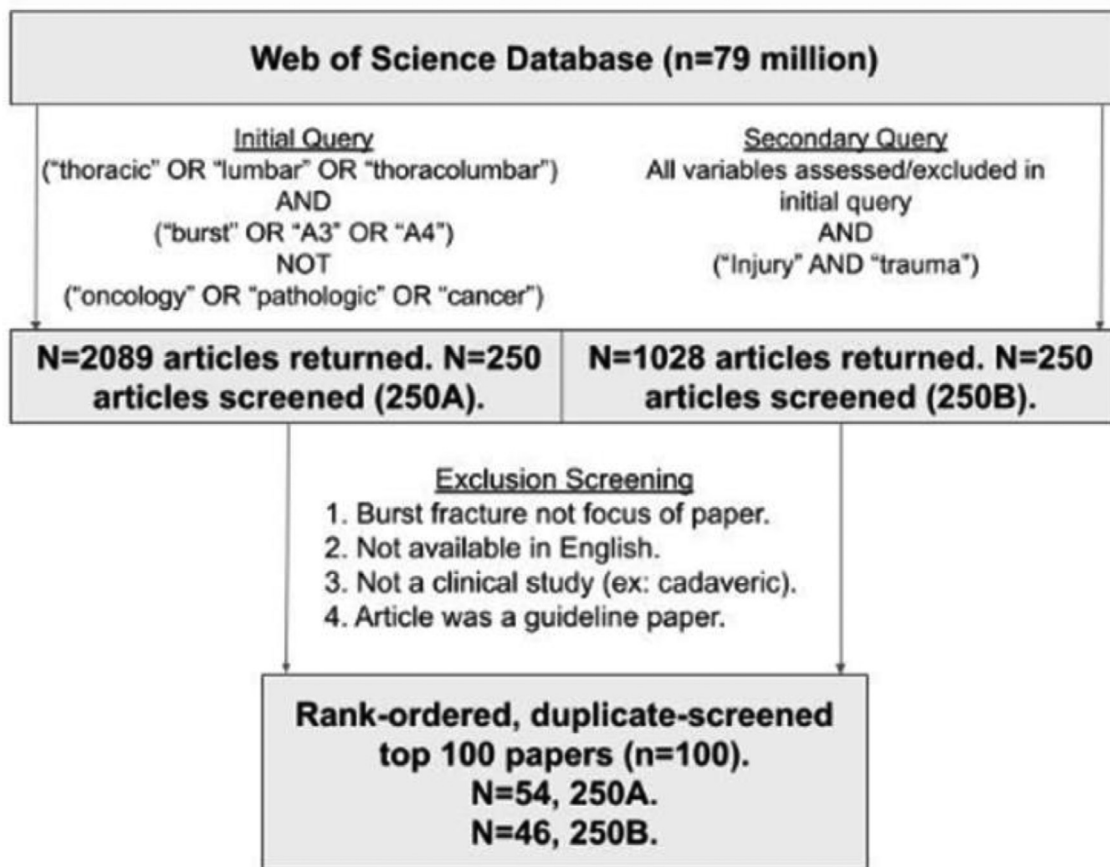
Web of Science Database (n=79 million)

Initial Query
("thoracic" OR "lumbar" OR "thoracolumbar")
AND
("burst" OR "A3" OR "A4")
NOT
("oncology" OR "pathologic" OR "cancer")

Secondary Query
All variables assessed/excluded in initial query
AND
("Injury" AND "trauma")

N=2089 articles returned. N=250 articles screened (250A).

N=1028 articles returned. N=250 articles screened (250B).

Exclusion Screening
1. Burst fracture not focus of paper.
2. Not available in English.
3. Not a clinical study (ex: cadaveric).
4. Article was a guideline paper.

Rank-ordered, duplicate-screened top 100 papers (n=100).
N=54, 250A.
N=46, 250B.